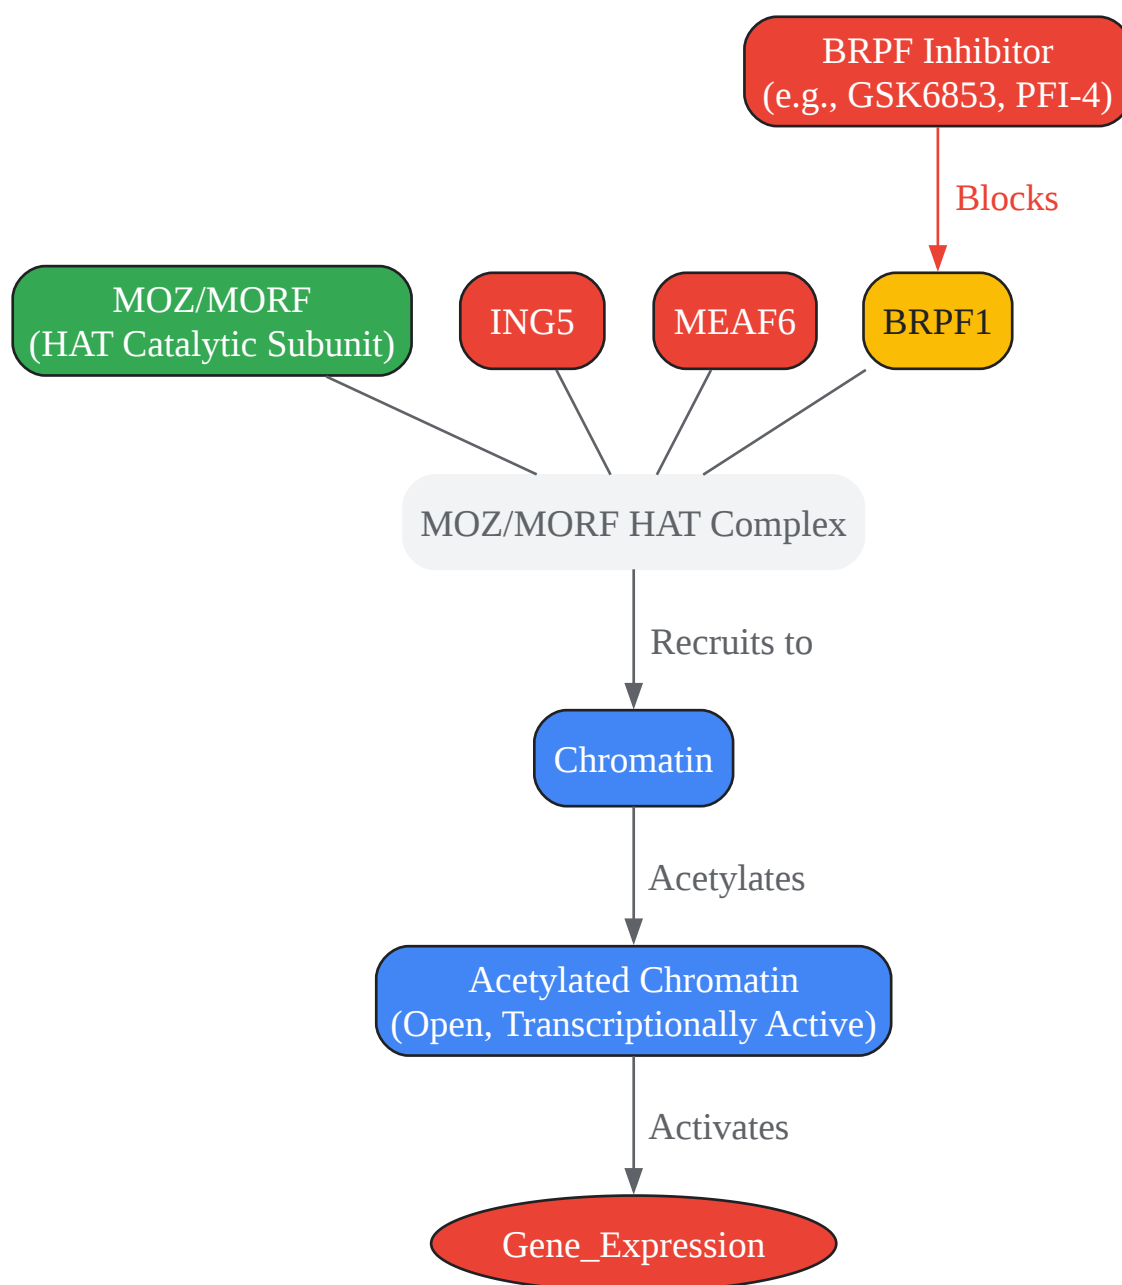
BRPF Inhibitor
(e.g., GSK6853, PFI-4)

Blocks

MOZ/MORF
(HAT Catalytic Subunit)

ING5

MEAF6

BRPF1

MOZ/MORF HAT Complex

Recruits to

Chromatin

Acetylates

Acetylated Chromatin
(Open, Transcriptionally Active)

Activates

Gene_Expression